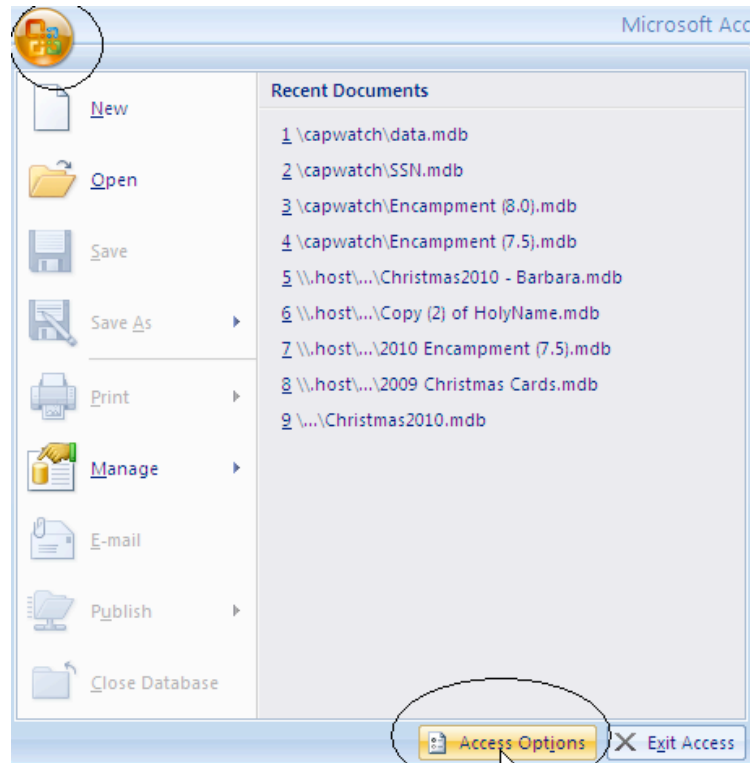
Microsoft Acc

New

Open

Save

Save As

Print

Manage

E-mail

Publish

Close Database

Recent Documents

1 \capwatch\data.mdb

2 \capwatch\SSN.mdb

3 \capwatch\Encampment (8.0).mdb

4 \capwatch\Encampment (7.5).mdb

5 \\.host\...\Christmas2010 - Barbara.mdb

6 \\.host\...\Copy (2) of HolyName.mdb

7 \\.host\...\2010 Encampment (7.5).mdb

8 \\.host\...\2009 Christmas Cards.mdb

9 \...\Christmas2010.mdb

Access Options

Exit Access